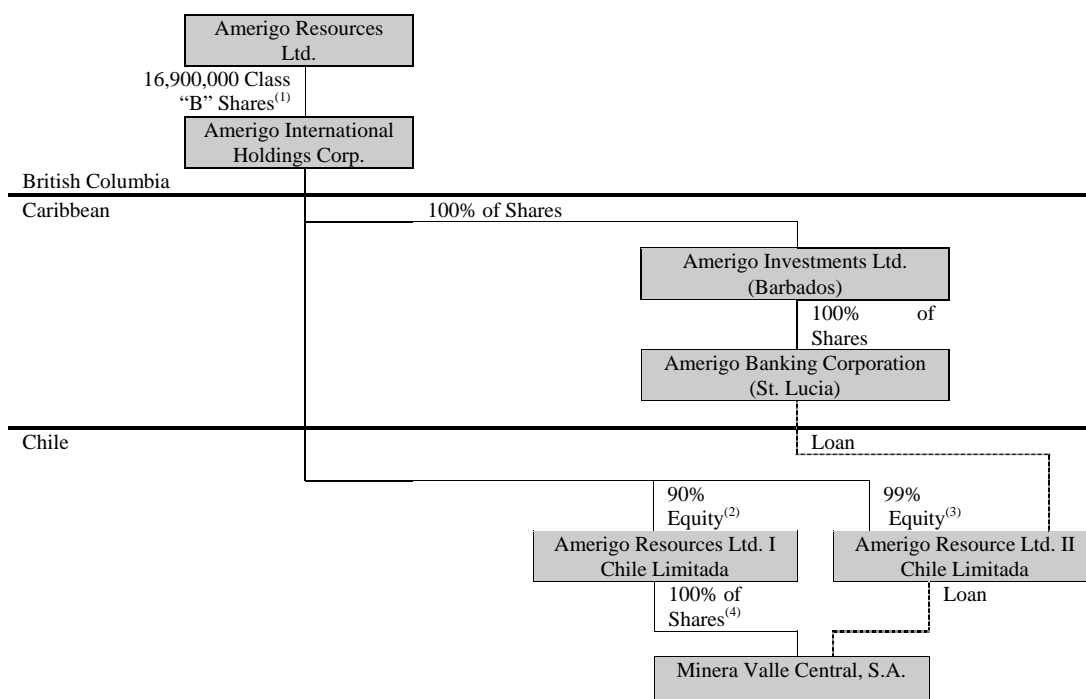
Amerigo Resources Ltd.

16,900,000 Class "B" Shares$^{(1)}$

Amerigo International Holdings Corp.

British Columbia

Caribbean

100% of Shares

Amerigo Investments Ltd. (Barbados)

100% of Shares

Amerigo Banking Corporation (St. Lucia)

Chile

Loan

90% Equity$^{(2)}$

99% Equity$^{(3)}$

Amerigo Resources Ltd. I Chile Limitada

Amerigo Resource Ltd. II Chile Limitada

100% of Shares$^{(4)}$

Loan

Minera Valle Central, S.A.